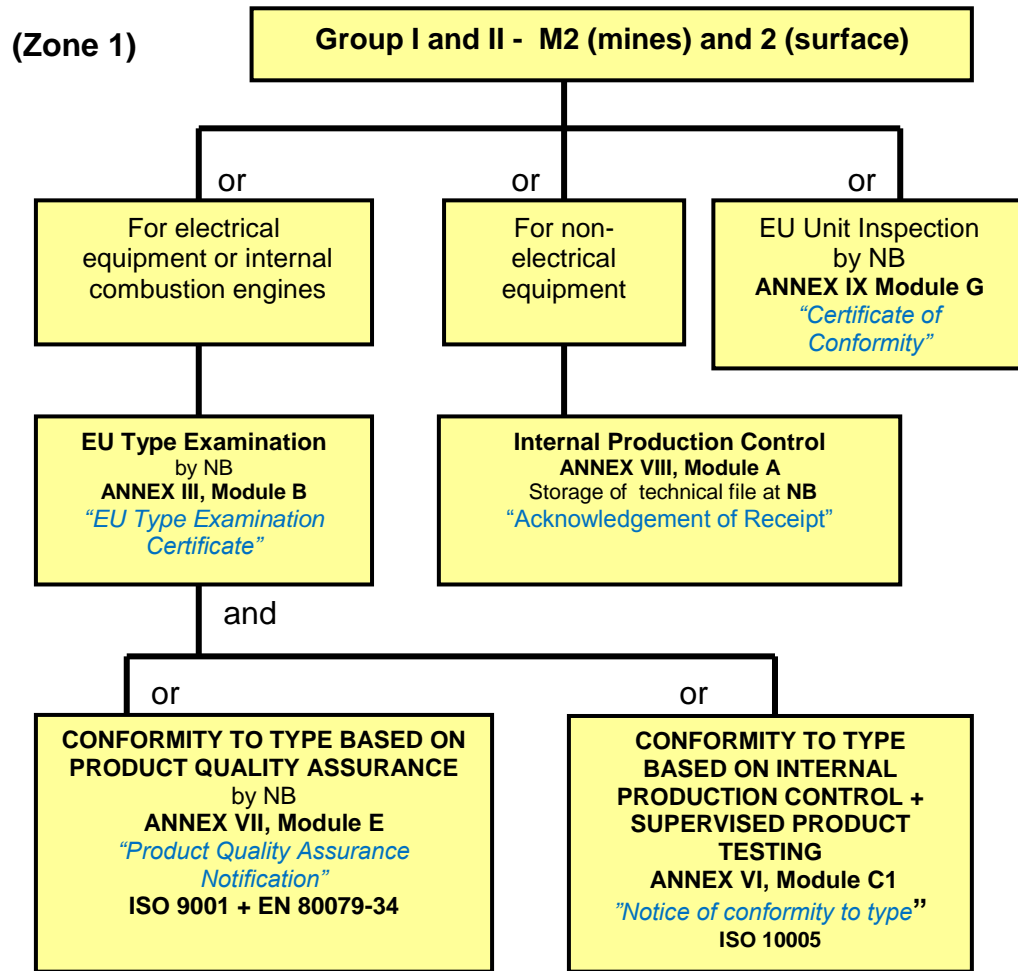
(Zone 1)

Group I and II - M2 (mines) and 2 (surface)

or

or

or

For electrical equipment or internal combustion engines

For non-electrical equipment

EU Unit Inspection by NB
ANNEX IX Module G
"Certificate of Conformity"

EU Type Examination
by NB
ANNEX III, Module B
"EU Type Examination Certificate"

Internal Production Control
ANNEX VIII, Module A
Storage of technical file at NB
"Acknowledgement of Receipt"

and

or

or

CONFORMITY TO TYPE BASED ON PRODUCT QUALITY ASSURANCE
by NB
ANNEX VII, Module E
"Product Quality Assurance Notification"
ISO 9001 + EN 80079-34

CONFORMITY TO TYPE BASED ON INTERNAL PRODUCTION CONTROL + SUPERVISED PRODUCT TESTING
ANNEX VI, Module C1
"Notice of conformity to type"
ISO 10005